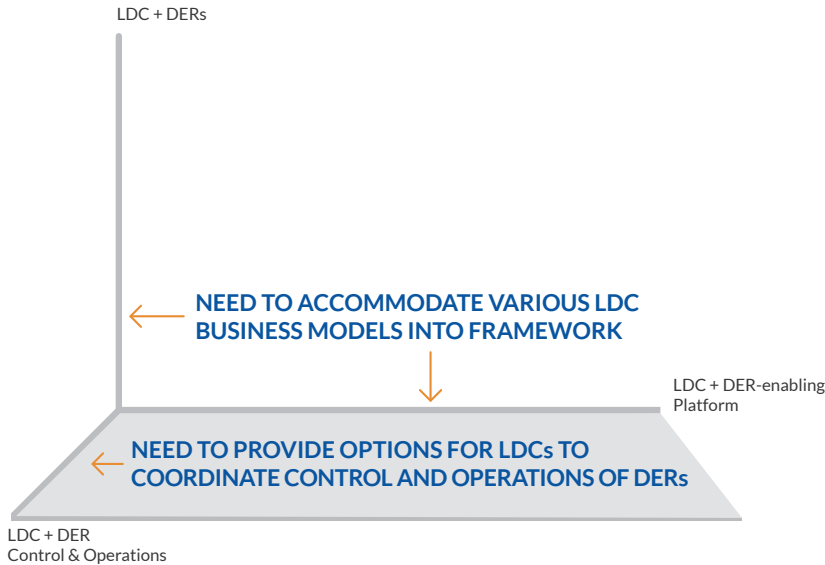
LDC + DERs

NEED TO ACCOMMODATE VARIOUS LDC BUSINESS MODELS INTO FRAMEWORK

LDC + DER-enabling Platform

NEED TO PROVIDE OPTIONS FOR LDCs TO COORDINATE CONTROL AND OPERATIONS OF DERs

LDC + DER
Control & Operations